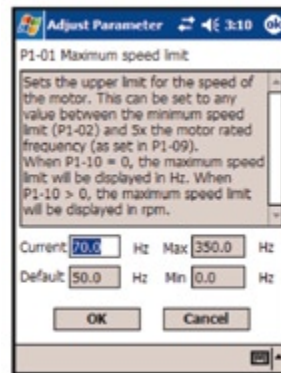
Adjust Parameter 3:10 ok

P1-01 Maximum speed limit

Sets the upper limit for the speed of the motor. This can be set to any value between the minimum speed limit (P1-02) and 5x the motor rated frequency (as set in P1-09). When P1-10 = 0, the maximum speed limit will be displayed in Hz. When P1-10 > 0, the maximum speed limit will be displayed in rpm.

Current 70.0 Hz Max 350.0 Hz
Default 50.0 Hz Min 0.0 Hz

OK Cancel